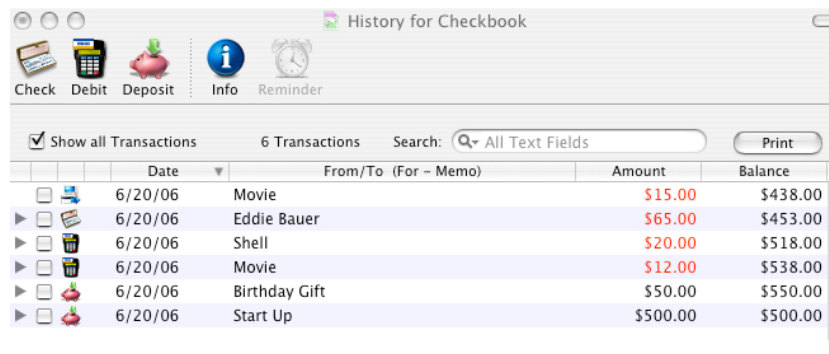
History for Checkbook

Check Debit Deposit Info Reminder

Show all Transactions 6 Transactions Search: All Text Fields Print

| Date | From/To (For – Memo) | Amount | Balance |
|---|---|---|---|
| 6/20/06 | Movie | $15.00 | $438.00 |
| 6/20/06 | Eddie Bauer | $65.00 | $453.00 |
| 6/20/06 | Shell | $20.00 | $518.00 |
| 6/20/06 | Movie | $12.00 | $538.00 |
| 6/20/06 | Birthday Gift | $50.00 | $550.00 |
| 6/20/06 | Start Up | $500.00 | $500.00 |